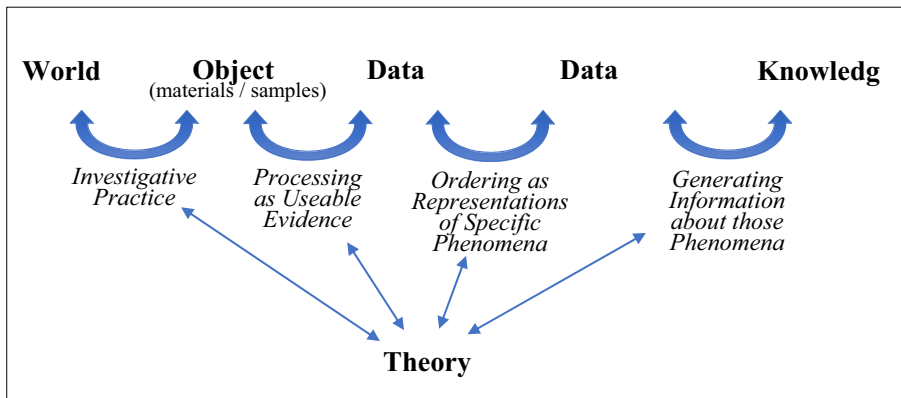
World Object (materials / samples) Data Data Knowledg

Investigative Practice

Processing as Useable Evidence

Ordering as Representations of Specific Phenomena

Generating Information about those Phenomena

Theory